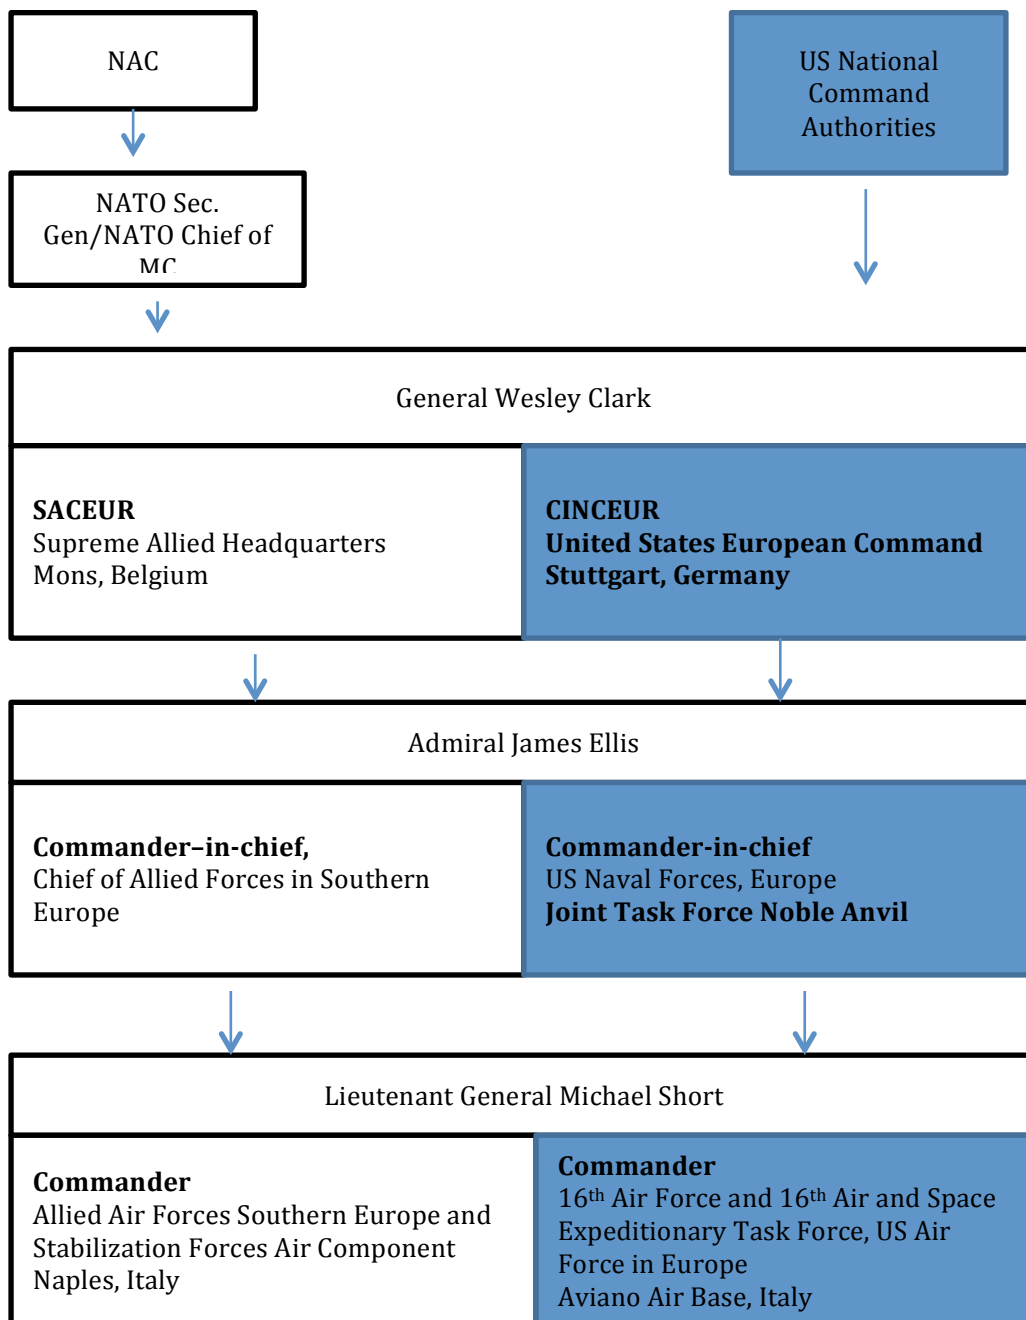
NAC

NATO Sec. Gen/NATO Chief of MC

US National Command Authorities

General Wesley Clark

**SACEUR**
Supreme Allied Headquarters
Mons, Belgium

**CINCEUR**
**United States European Command**
**Stuttgart, Germany**

Admiral James Ellis

**Commander–in-chief,**
Chief of Allied Forces in Southern Europe

**Commander-in-chief**
US Naval Forces, Europe
**Joint Task Force Noble Anvil**

Lieutenant General Michael Short

**Commander**
Allied Air Forces Southern Europe and Stabilization Forces Air Component
Naples, Italy

**Commander**
$16^{th}$ Air Force and $16^{th}$ Air and Space Expeditionary Task Force, US Air Force in Europe
Aviano Air Base, Italy